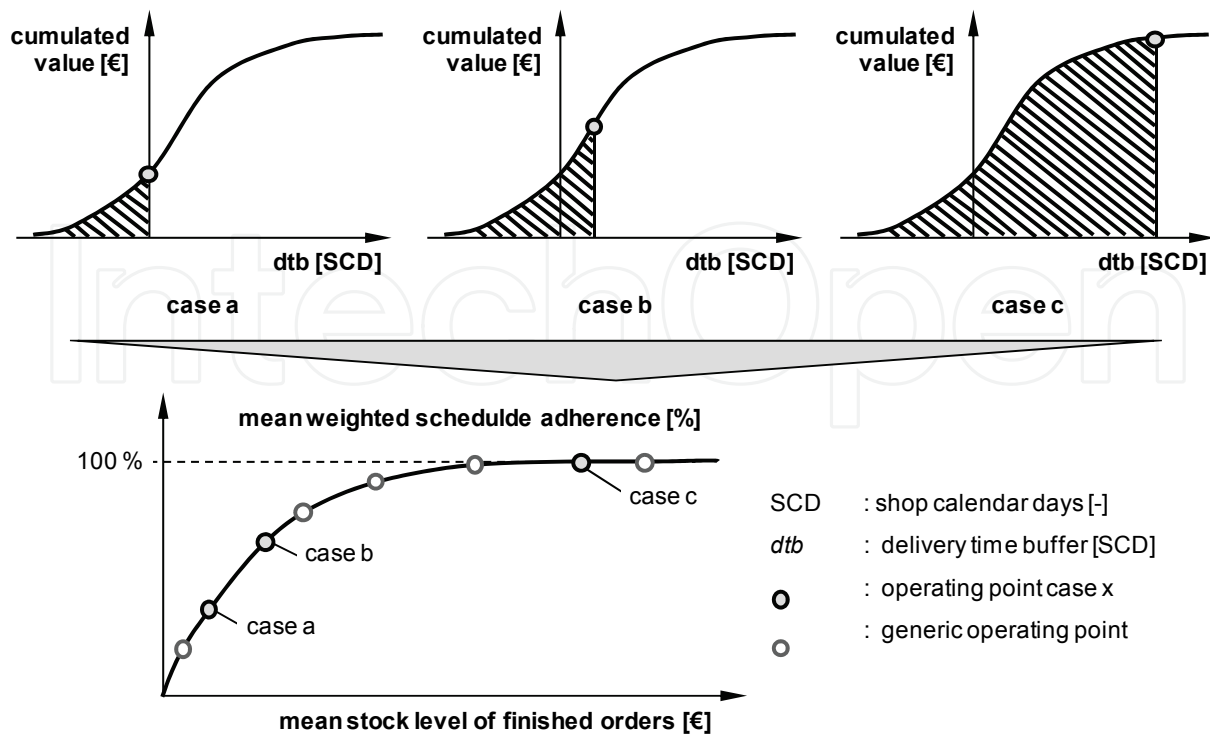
cumulated value [€]

dtb [SCD]

case a

cumulated value [€]

dtb [SCD]

case b

cumulated value [€]

dtb [SCD]

case c

IntechOpen

mean weighted schedulde adherence [%]

100 %

case c

case b

case a

mean stock level of finished orders [€]

SCD : shop calendar days [-]

*dtb* : delivery time buffer [SCD]

: operating point case x

: generic operating point